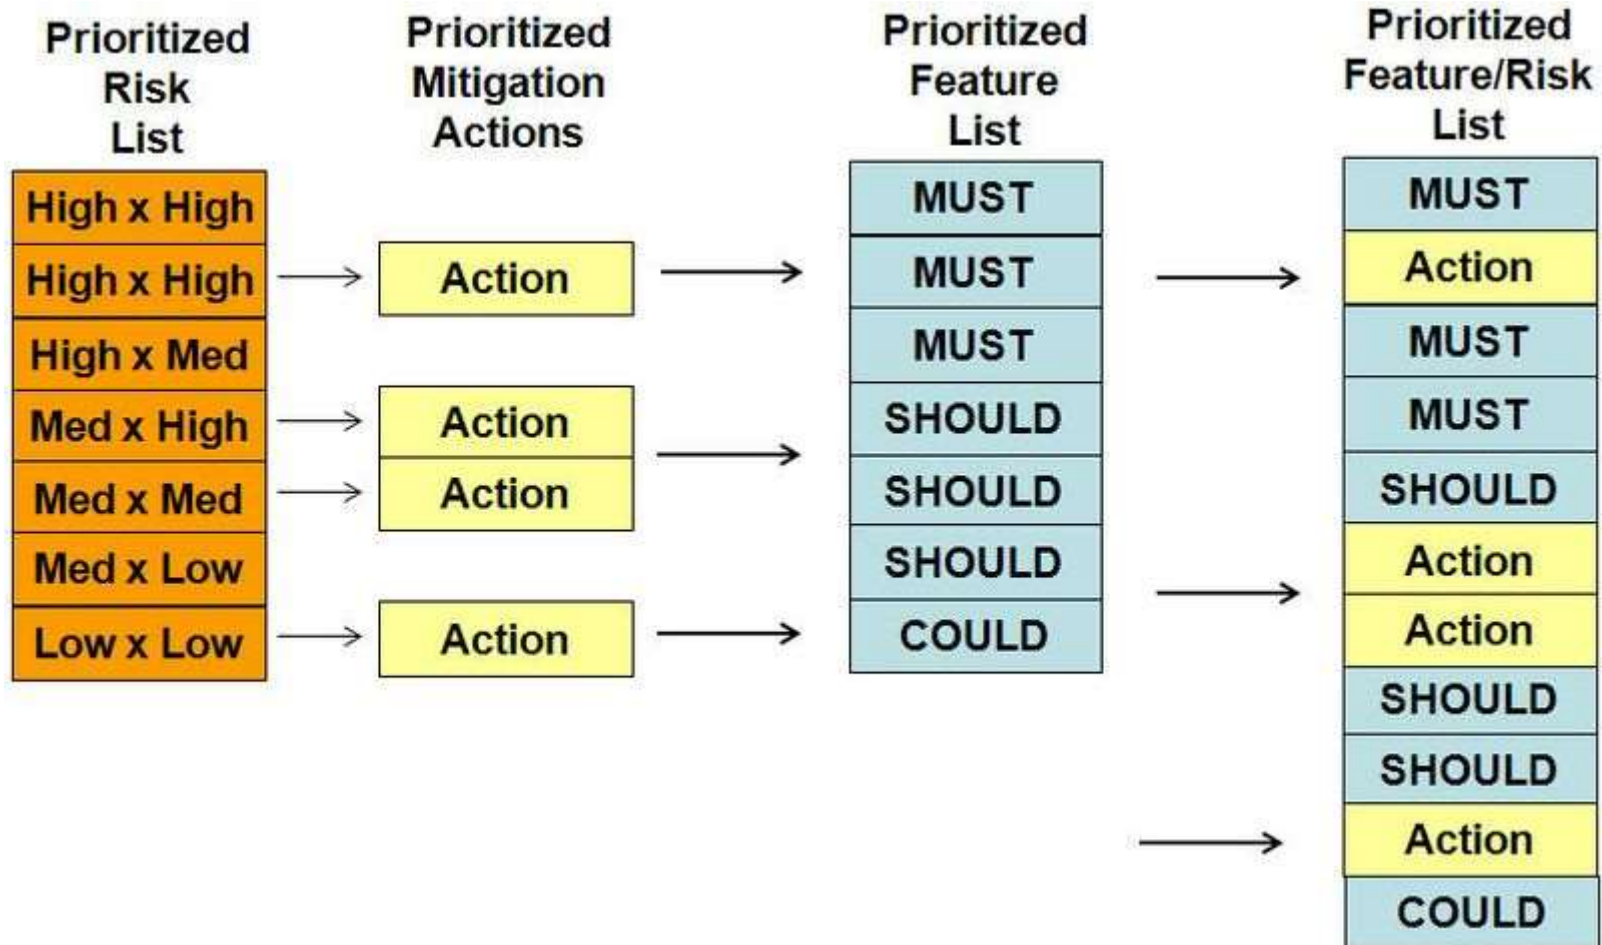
Prioritized Risk List

High x High
High x High
High x Med
Med x High
Med x Med
Med x Low
Low x Low

Prioritized Mitigation Actions

Action
Action
Action
Action

Prioritized Feature List

MUST
MUST
MUST
SHOULD
SHOULD
SHOULD
COULD

Prioritized Feature/Risk List

MUST
Action
MUST
MUST
SHOULD
Action
Action
SHOULD
SHOULD
Action
COULD